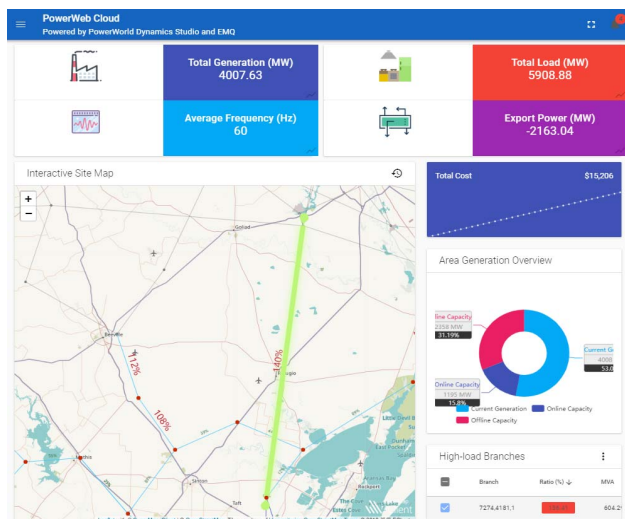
PowerWeb Cloud
Powered by PowerWorld Dynamics Studio and EMQ

Total Generation (MW)
4007.63

Total Load (MW)
5908.88

Average Frequency (Hz)
60

Export Power (MW)
-2163.04

Interactive Site Map

+
−

Goliad

Beeville

112%

108%

140%

Refugio

Taft

Total Cost
$15,206

Area Generation Overview

line Capacity
2258 MW
31.19%

Current G
53.0

Online Capacity
1195 MW
15.8%

Current Generation
Online Capacity
Offline Capacity

High-load Branches

Branch
Ratio (%)
MVA

7274,4181,1
604.2